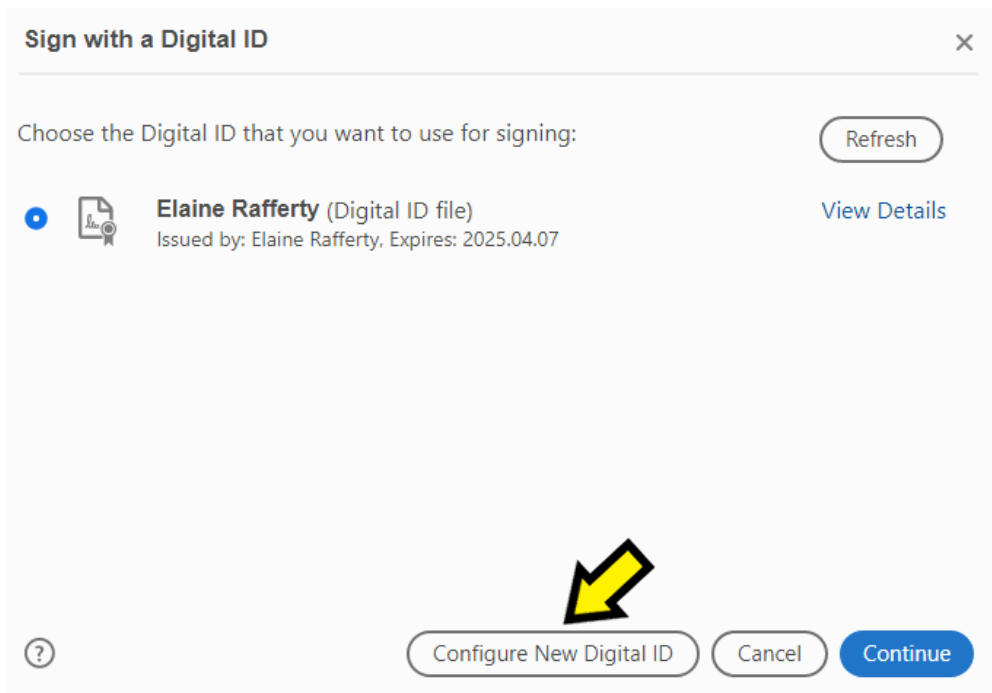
Sign with a Digital ID

×

Choose the Digital ID that you want to use for signing:

Refresh

Elaine Rafferty (Digital ID file)
Issued by: Elaine Rafferty, Expires: 2025.04.07

View Details

?

Configure New Digital ID

Cancel

Continue